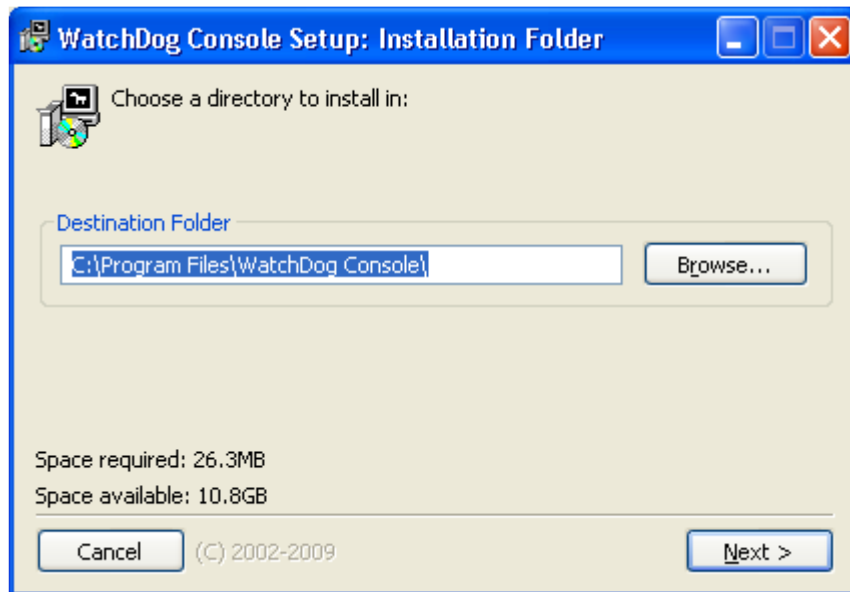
WatchDog Console Setup: Installation Folder

Choose a directory to install in:

Destination Folder

C:\Program Files\WatchDog Console\

Browse...

Space required: 26.3MB

Space available: 10.8GB

Cancel

(C) 2002-2009

Next >